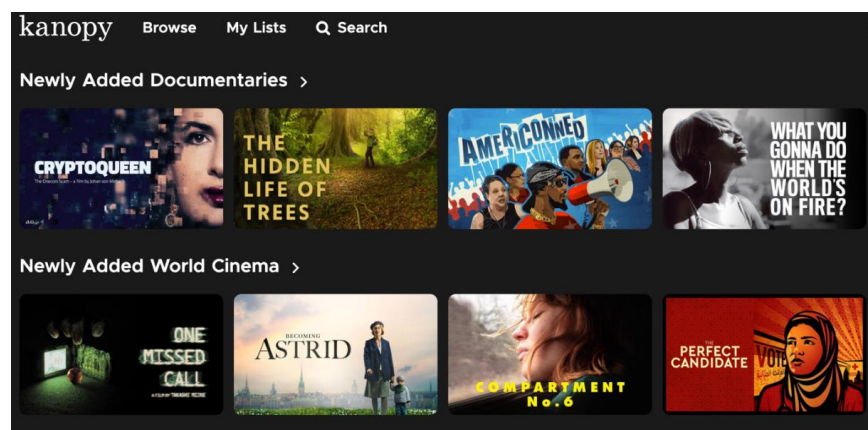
kanopy Browse My Lists Search

Newly Added Documentaries >

CRYPTOQUEEN
The Onecoin Scam - a film by Johan von Mirbach

THE HIDDEN LIFE OF TREES

AMERICONNED

WHAT YOU GONNA DO WHEN THE WORLD'S ON FIRE?

Newly Added World Cinema >

ONE MISSED CALL
A FILM BY TAKASHI MIIKE

BECOMING ASTRID

COMPARTMENT No.6

THE PERFECT CANDIDATE
Vote